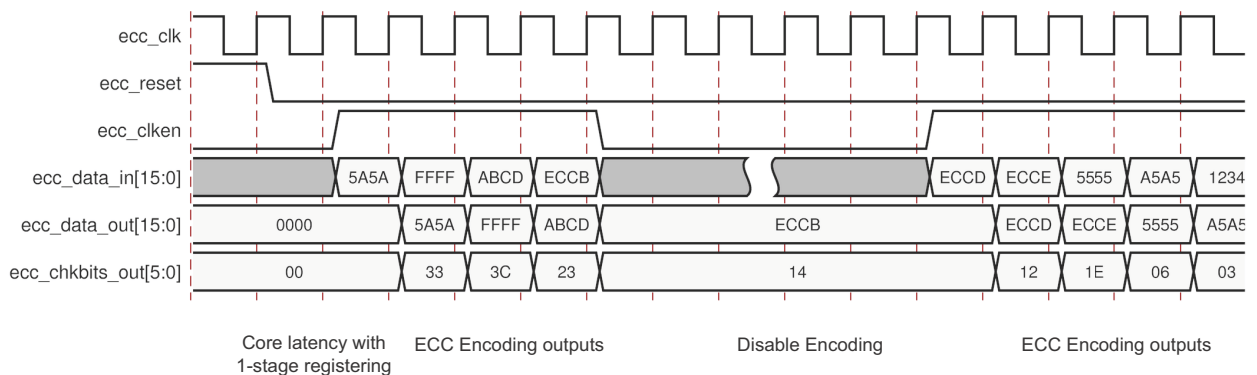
ecc_clk

ecc_reset

ecc_clken

ecc_data_in[15:0]
5A5A FFFF ABCD ECCB ECCD ECCE 5555 A5A5 1234

ecc_data_out[15:0]
0000 5A5A FFFF ABCD ECCB ECCD ECCE 5555 A5A5

ecc_chkbits_out[5:0]
00 33 3C 23 14 12 1E 06 03

Core latency with 1-stage registering

ECC Encoding outputs

Disable Encoding

ECC Encoding outputs